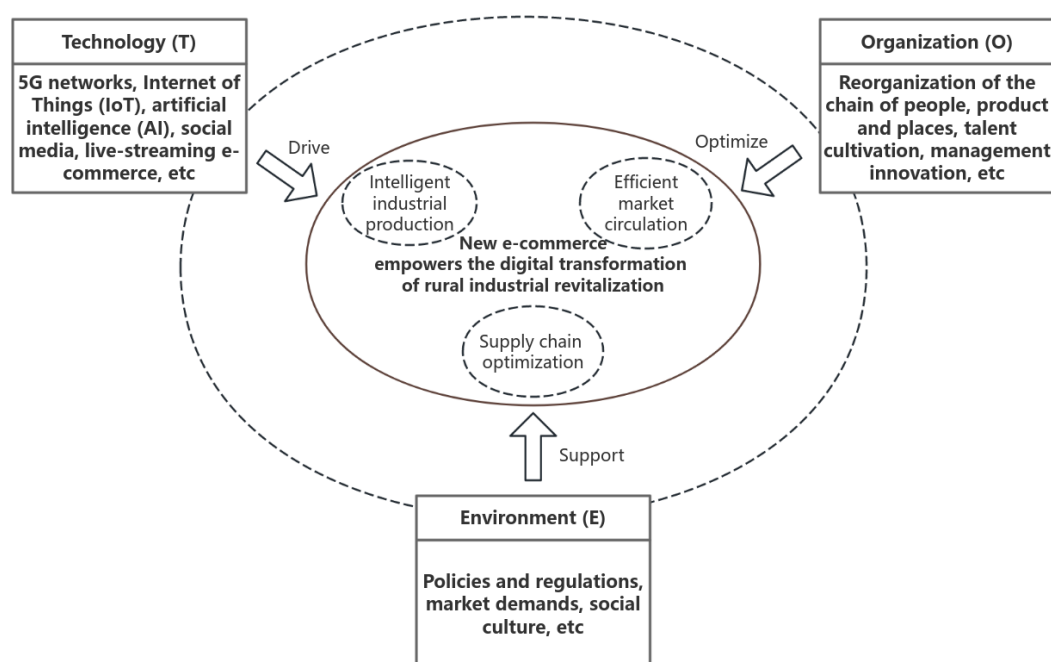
Technology (T)

5G networks, Internet of Things (IoT), artificial intelligence (AI), social media, live-streaming e-commerce, etc

Organization (O)

Reorganization of the chain of people, product and places, talent cultivation, management innovation, etc

Drive

Optimize

Intelligent industrial production

Efficient market circulation

New e-commerce empowers the digital transformation of rural industrial revitalization

Supply chain optimization

Support

Environment (E)

Policies and regulations, market demands, social culture, etc